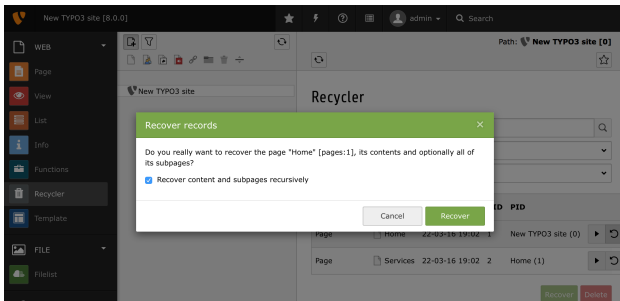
New TYPO3 site [8.0.0]

admin

Search

WEB

Page

View

List

Info

Functions

Recycler

Template

FILE

Filelist

New TYPO3 site

Path: New TYPO3 site [0]

Recycler

Recover records

×

Do you really want to recover the page "Home" [pages:1], its contents and optionally all of its subpages?

Recover content and subpages recursively

Cancel

Recover

ID PID

| Page | Home | 22-03-16 19:02 | 1 | New TYPO3 site (0) |
|---|---|---|---|---|
| Page | Services | 22-03-16 19:02 | 2 | Home (1) |

Recover

Delete